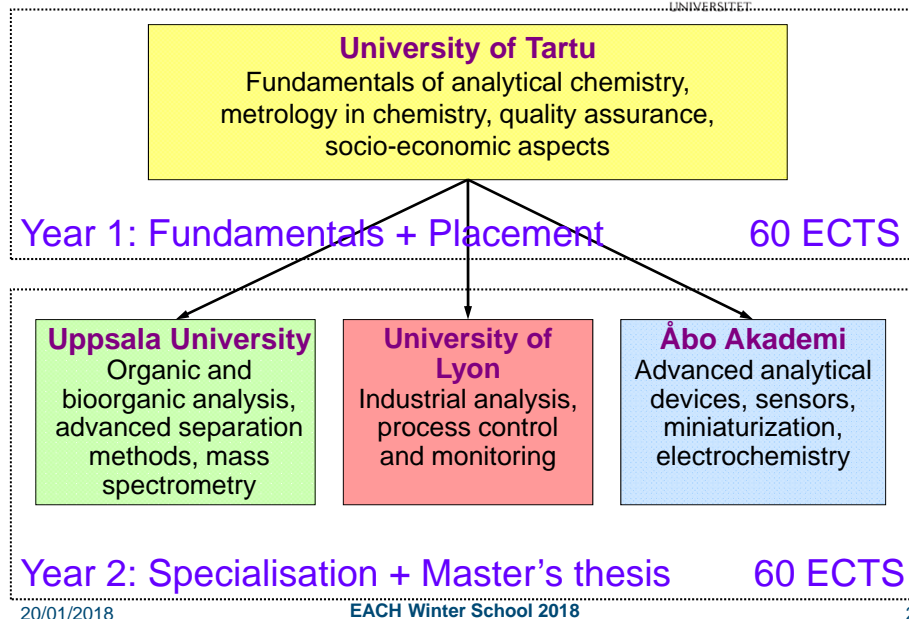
UNIVERSITET

University of Tartu
Fundamentals of analytical chemistry, metrology in chemistry, quality assurance, socio-economic aspects

Year 1: Fundamentals + Placement 60 ECTS

Uppsala University
Organic and bioorganic analysis, advanced separation methods, mass spectrometry

University of Lyon
Industrial analysis, process control and monitoring

Åbo Akademi
Advanced analytical devices, sensors, miniaturization, electrochemistry

Year 2: Specialisation + Master's thesis 60 ECTS

20/01/2018
EACH Winter School 2018
2